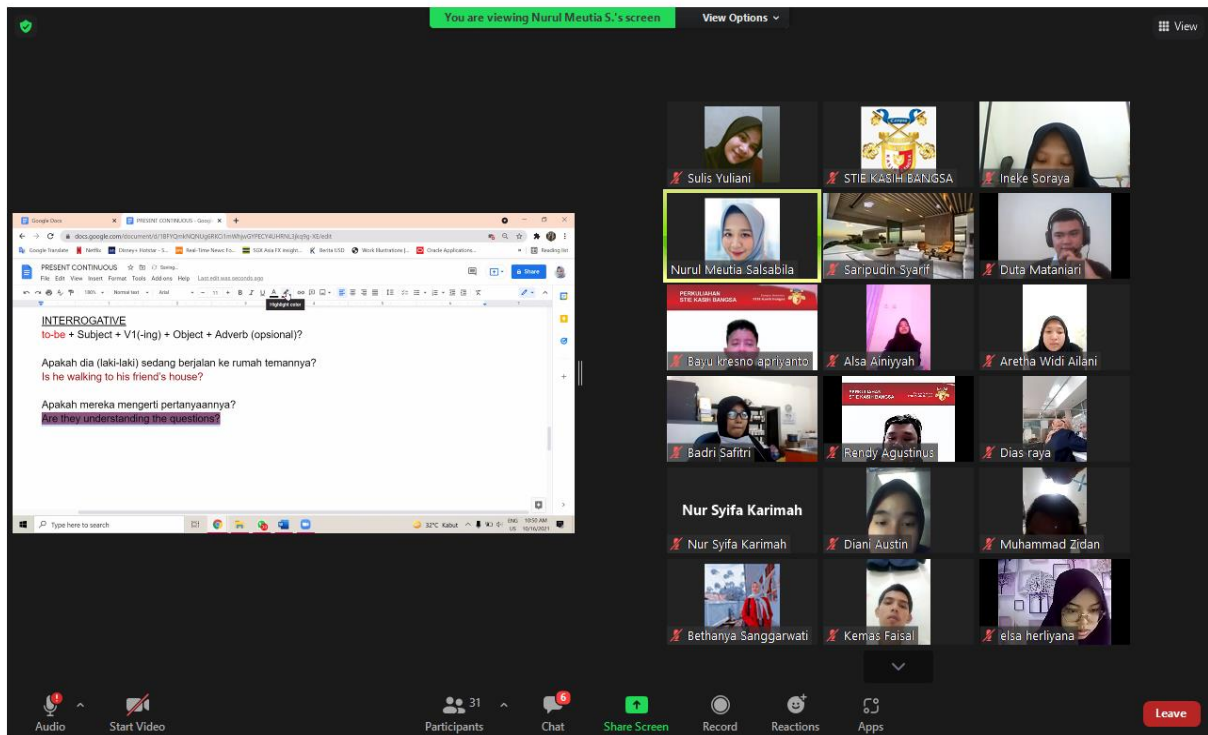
You are viewing Nurul Meutia S.'s screen

View Options

View

Google Docs

PRESENT CONTINUOUS - Google

docs.google.com/document/d/1BFYQmkNQNUg6RKCt1mWhjwGYPECY4UHRNL3jkq9g-XE/edit

Google Translate   Netflix   Disney+ Hotstar - S...   Real-Time News Fo...   SGX Asia FX Insight...   Iberita USD   Work Illustrations |...   Oracle Applications...   Reading list

PRESENT CONTINUOUS

File Edit View Insert Format Tools Add-ons Help Last edit was seconds ago

Share

100%   Normal text   Arial   11

Highlight color

INTERROGATIVE
to-be + Subject + V1(-ing) + Object + Adverb (opsional)?

Apakah dia (laki-laki) sedang berjalan ke rumah temannya?
Is he walking to his friend's house?

Apakah mereka mengerti pertanyaannya?
Are they understanding the questions?

Type here to search

32°C Kabut   ENG US   10:50 AM 10/16/2021

Sulis Yuliani
STIE KASIH BANGSA
Ineke Soraya
Nurul Meutia Salsabila
Saripudin Syarif
Duta Mataniari
PERKULIAHAN STIE KASIH BANGSA
Bayu kresno apriyanto
Alsa Ainiyyah
Aretha Widi Ailani
Badri Safitri
Rendy Agustinus
Dias raya
Nur Syifa Karimah
Nur Syifa Karimah
Diani Austin
Muhammad Zidan
Bethanya Sanggarwati
Kemas Faisal
elsa herliyana

Audio
Start Video
31
Participants
6
Chat
Share Screen
Record
Reactions
Apps
Leave